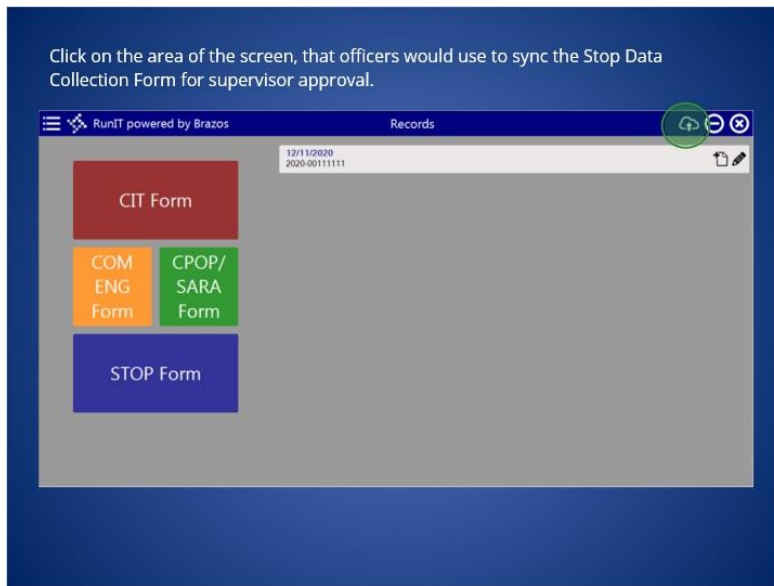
Click on the area of the screen, that officers would use to sync the Stop Data Collection Form for supervisor approval.

RunIT powered by Brazos

Records

12/11/2020
2020-00111111

CIT Form

COM ENG Form

CPOP/ SARA Form

STOP Form